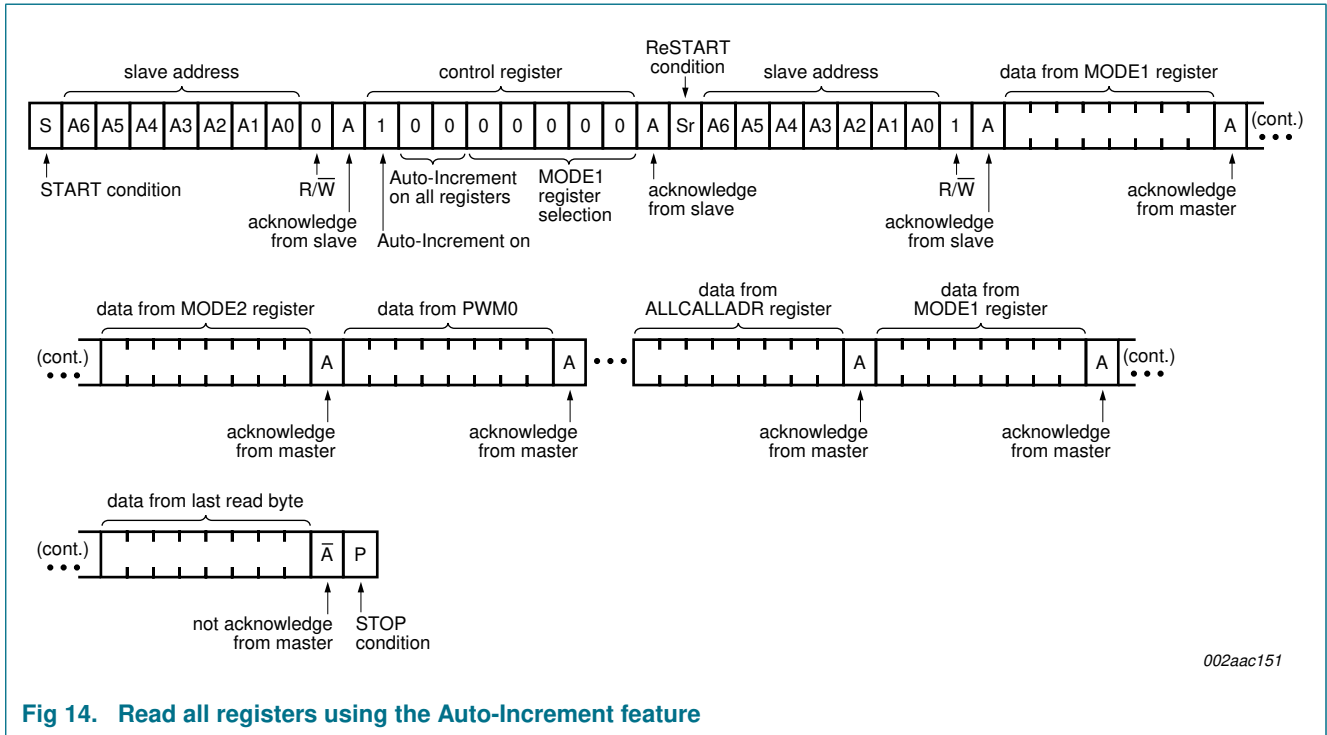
slave address

control register

ReSTART condition

slave address

data from MODE1 register

S A6 A5 A4 A3 A2 A1 A0 0 A 1 0 0 0 0 0 0 0 A Sr A6 A5 A4 A3 A2 A1 A0 1 A A (cont.)

START condition

$R/\overline{W}$

acknowledge from slave

Auto-Increment on all registers

Auto-Increment on

MODE1 register selection

acknowledge from slave

$R/\overline{W}$

acknowledge from slave

acknowledge from master

data from MODE2 register

data from PWM0

data from ALLCALLADR register

data from MODE1 register

(cont.) A A A A (cont.)

acknowledge from master

acknowledge from master

acknowledge from master

acknowledge from master

data from last read byte

(cont.) $\overline{A}$ P

not acknowledge from master

STOP condition

002aac151

Fig 14. Read all registers using the Auto-Increment feature